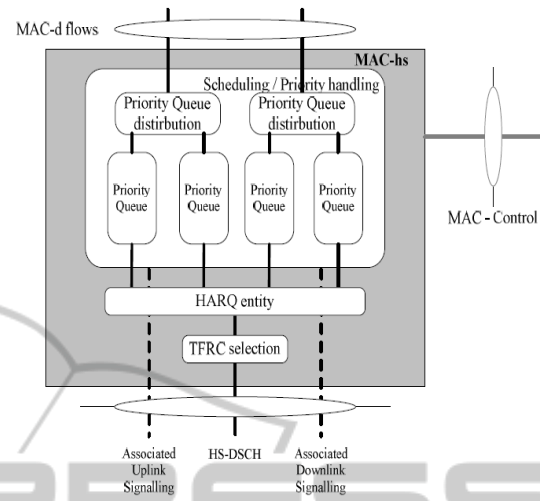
MAC-d flows

MAC-hs

Scheduling / Priority handling

Priority Queue distribution

Priority Queue distribution

Priority Queue

Priority Queue

Priority Queue

Priority Queue

MAC - Control

HARQ entity

TFRC selection

Associated Uplink Signalling

HS-DSCH

Associated Downlink Signalling